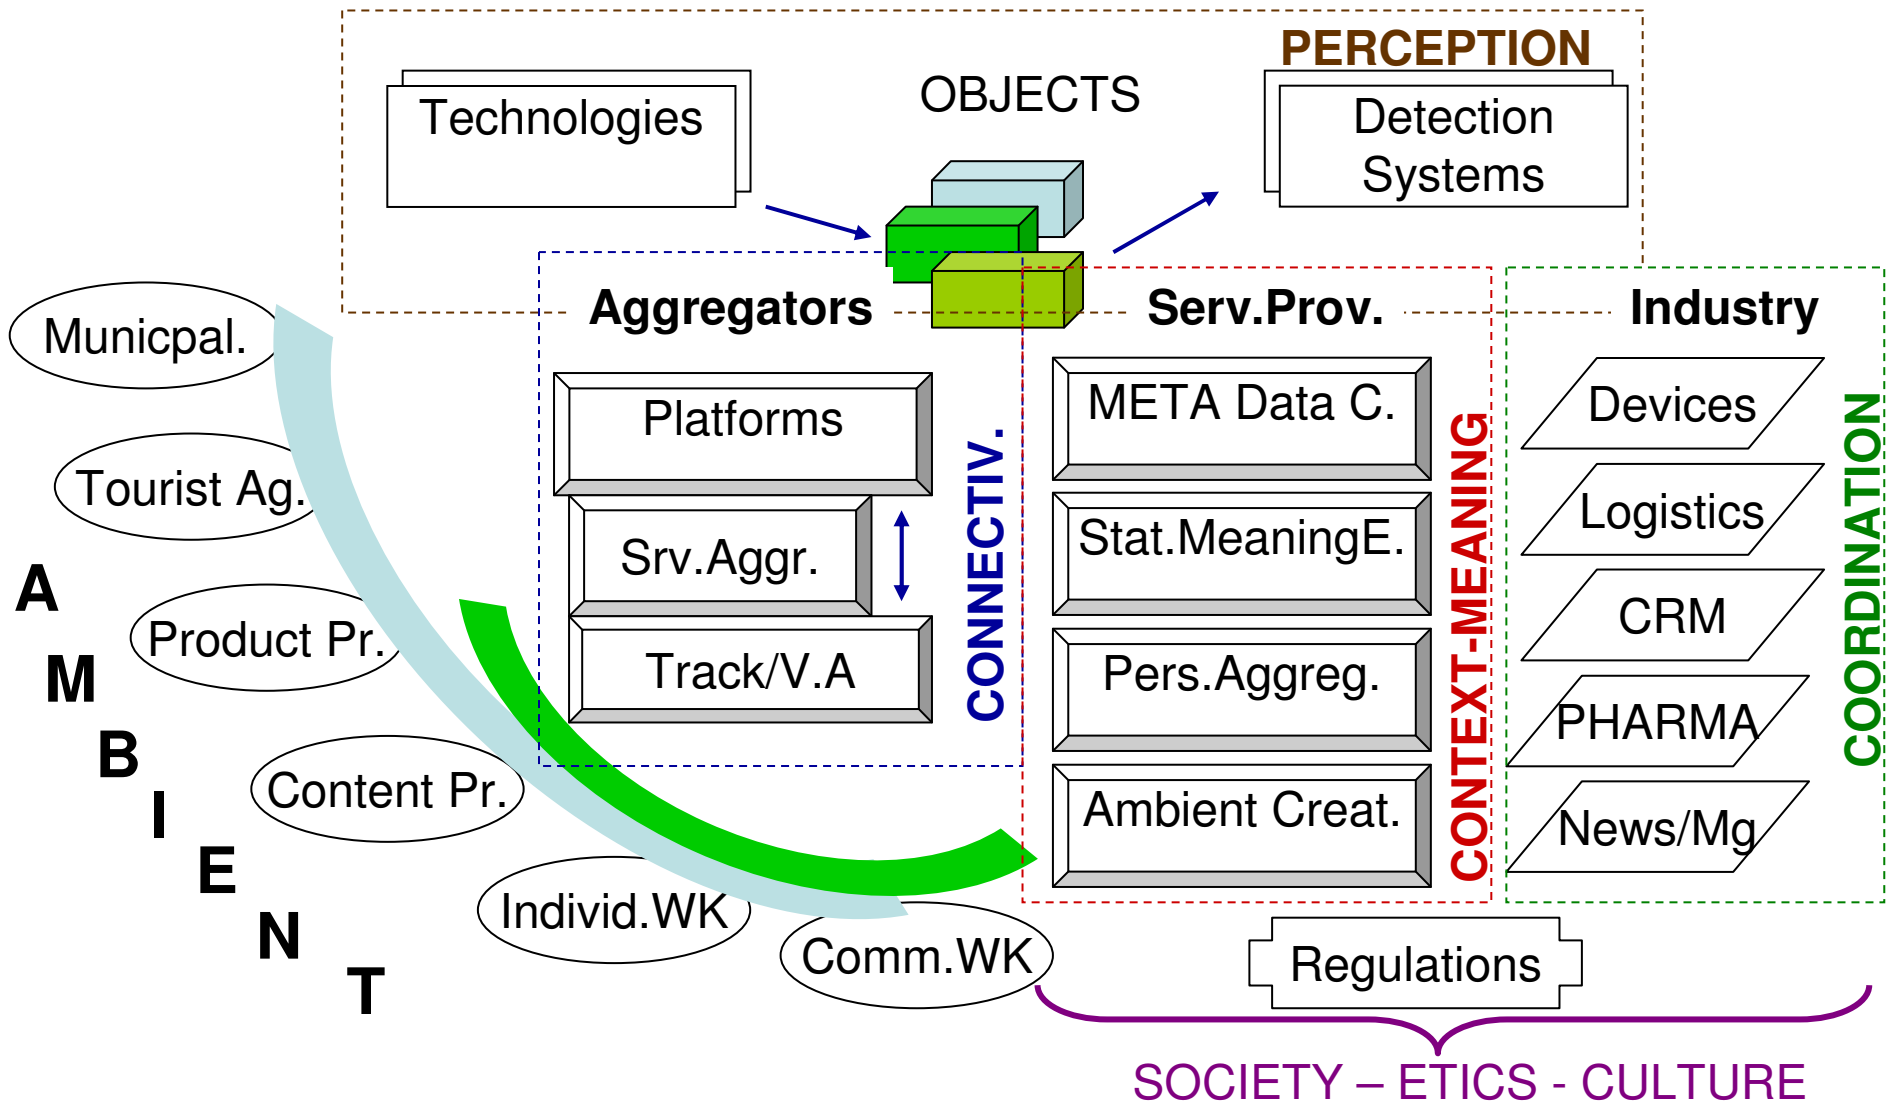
PERCEPTION

Technologies

OBJECTS

Detection Systems

Municpal.

Tourist Ag.

Product Pr.

Content Pr.

Individ.WK

Comm.WK

A
M
B
I
E
N
T

Aggregators

Platforms

Srv.Aggr.

Track/V.A

CONNECTIV.

Serv.Prov.

META Data C.

Stat.MeaningE.

Pers.Aggreg.

Ambient Creat.

CONTEXT-MEANING

Industry

Devices

Logistics

CRM

PHARMA

News/Mg

COORDINATION

Regulations

SOCIETY – ETICS - CULTURE